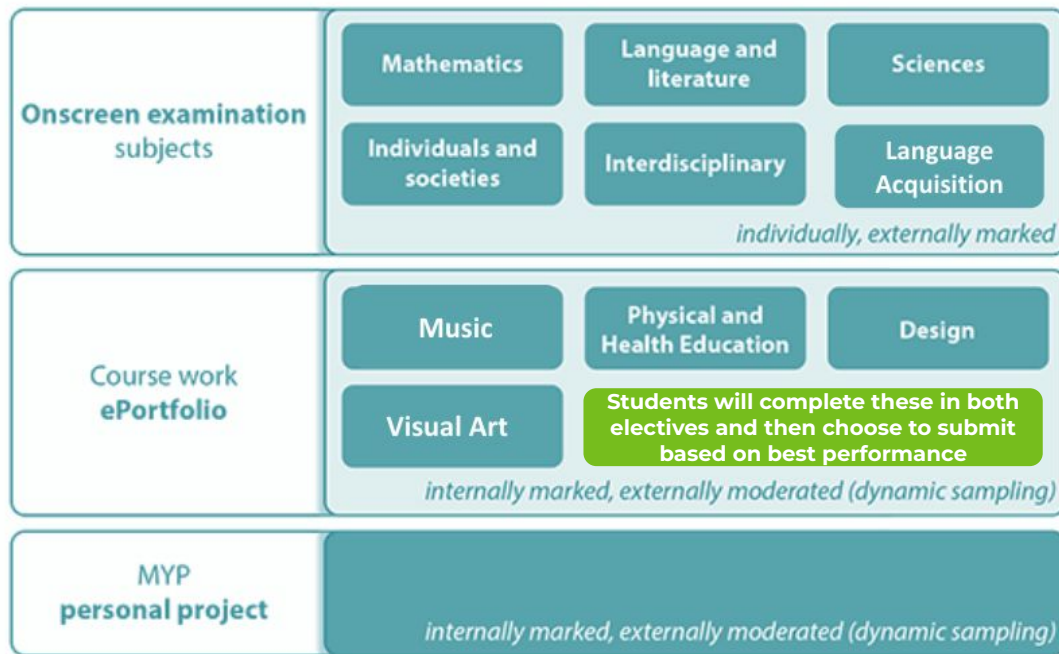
Onscreen examination subjects

Mathematics

Language and literature

Sciences

Individuals and societies

Interdisciplinary

Language Acquisition

individually, externally marked

Course work ePortfolio

Music

Physical and Health Education

Design

Visual Art

Students will complete these in both electives and then choose to submit based on best performance

internally marked, externally moderated (dynamic sampling)

MYP personal project

internally marked, externally moderated (dynamic sampling)